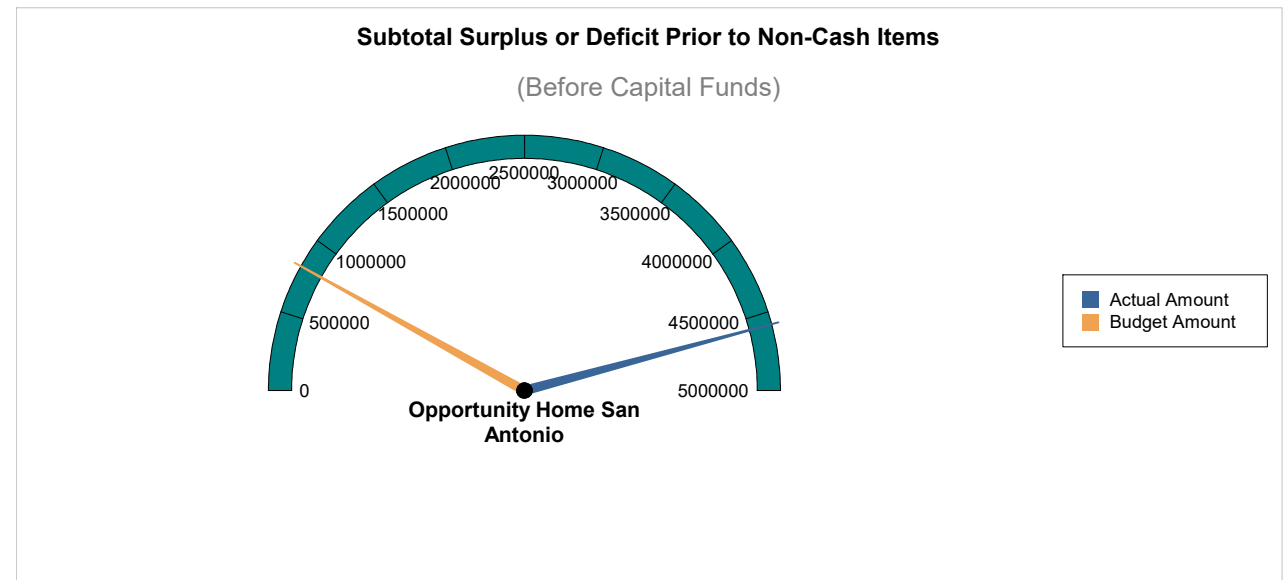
Subtotal Surplus or Deficit Prior to Non-Cash Items

(Before Capital Funds)

0
500000
1000000
1500000
2000000
2500000
3000000
3500000
4000000
4500000
5000000

Opportunity Home San Antonio

Actual Amount
Budget Amount